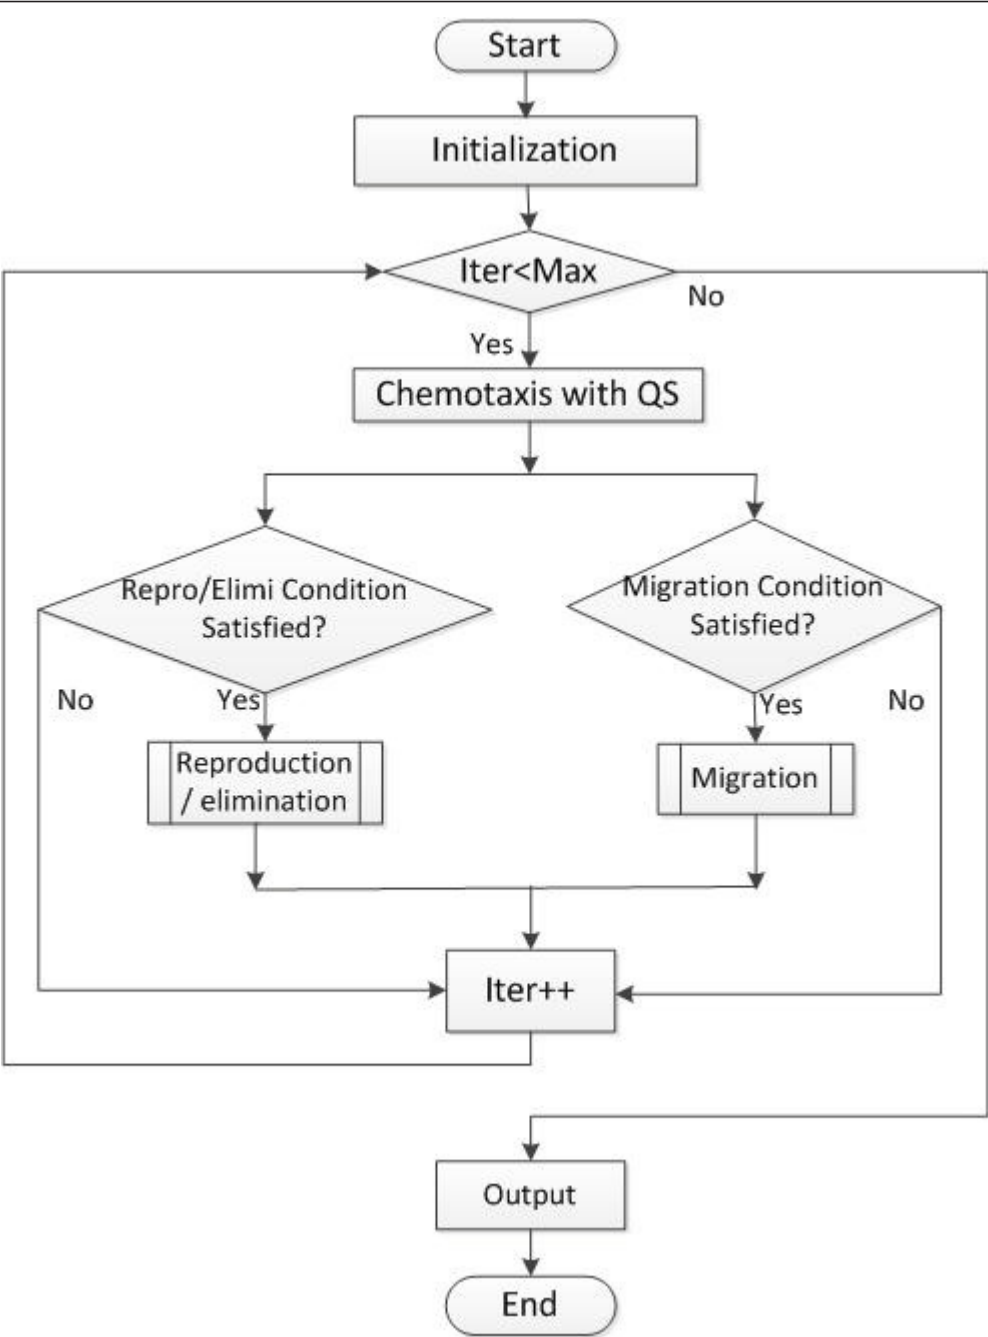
Start

Initialization

Iter<Max

No

Yes

Chemotaxis with QS

Repro/Elimi Condition Satisfied?

Migration Condition Satisfied?

No

Yes

Yes

No

Reproduction / elimination

Migration

Iter++

Output

End